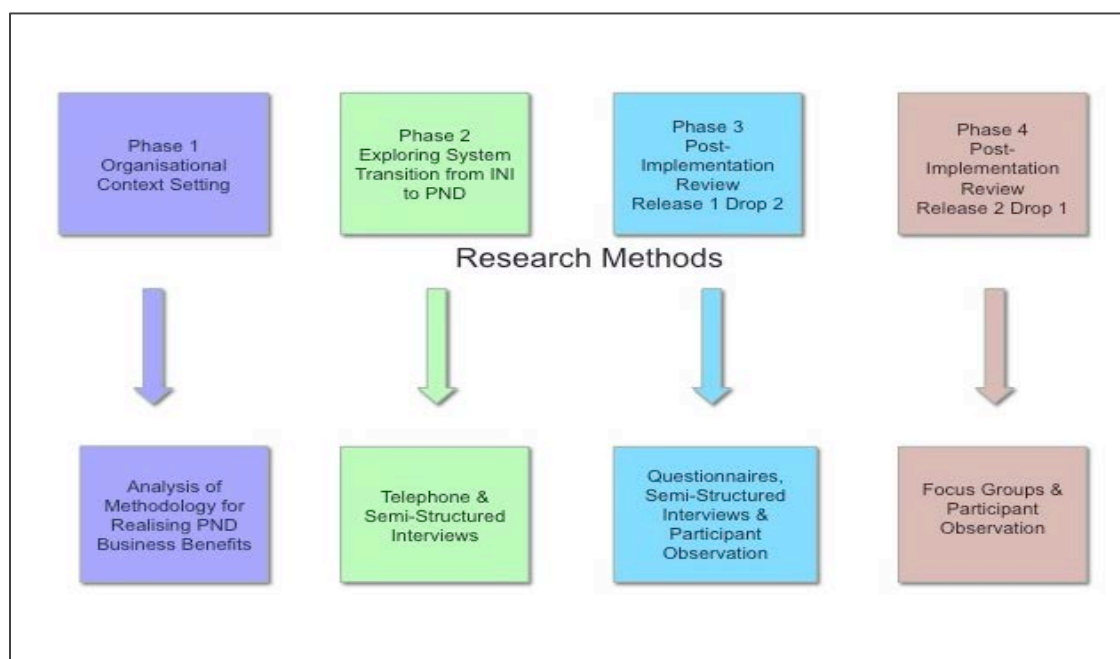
Phase 1
Organisational Context Setting

Phase 2
Exploring System Transition from INI to PND

Phase 3
Post-Implementation Review
Release 1 Drop 2

Phase 4
Post-Implementation Review
Release 2 Drop 1

Research Methods

Analysis of Methodology for Realising PND Business Benefits

Telephone & Semi-Structured Interviews

Questionnaires, Semi-Structured Interviews & Participant Observation

Focus Groups & Participant Observation